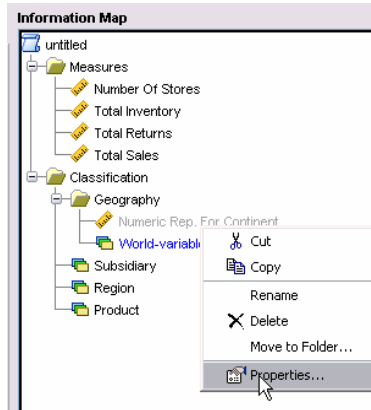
Information Map
untitled
Measures
Number Of Stores
Total Inventory
Total Returns
Total Sales
Classification
Geography
Numeric Rep. For Continent
World-variabl
Subsidiary
Region
Product

Cut
Copy
Rename
Delete
Move to Folder...
Properties...